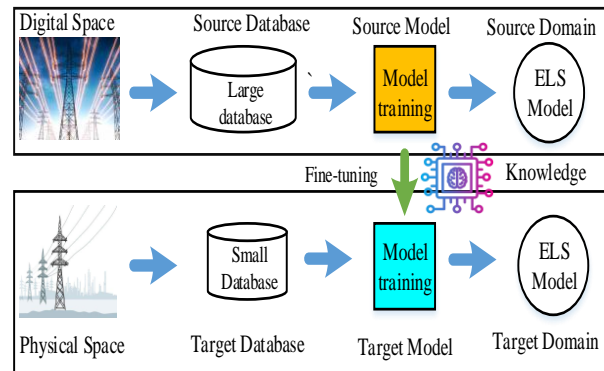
Digital Space

Source Database

Large database

`

Source Model

Model training

Source Domain

ELS Model

Fine-tuning

Knowledge

Small Database

Model training

ELS Model

Physical Space

Target Database

Target Model

Target Domain